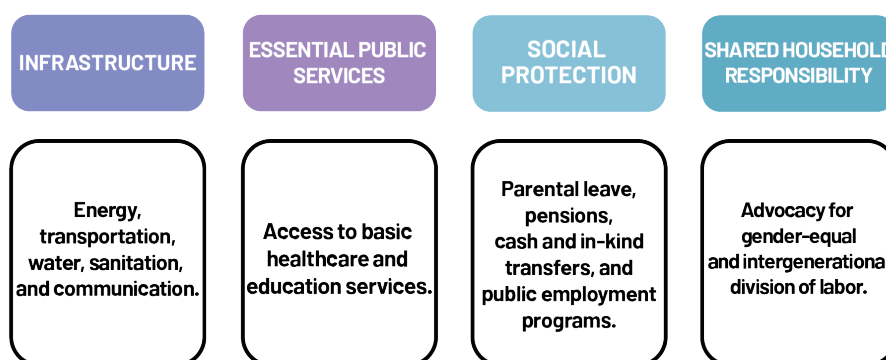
INFRASTRUCTURE

Energy, transportation, water, sanitation, and communication.

ESSENTIAL PUBLIC SERVICES

Access to basic healthcare and education services.

SOCIAL PROTECTION

Parental leave, pensions, cash and in-kind transfers, and public employment programs.

SHARED HOUSEHOLD RESPONSIBILITY

Advocacy for gender-equal and intergenerational division of labor.